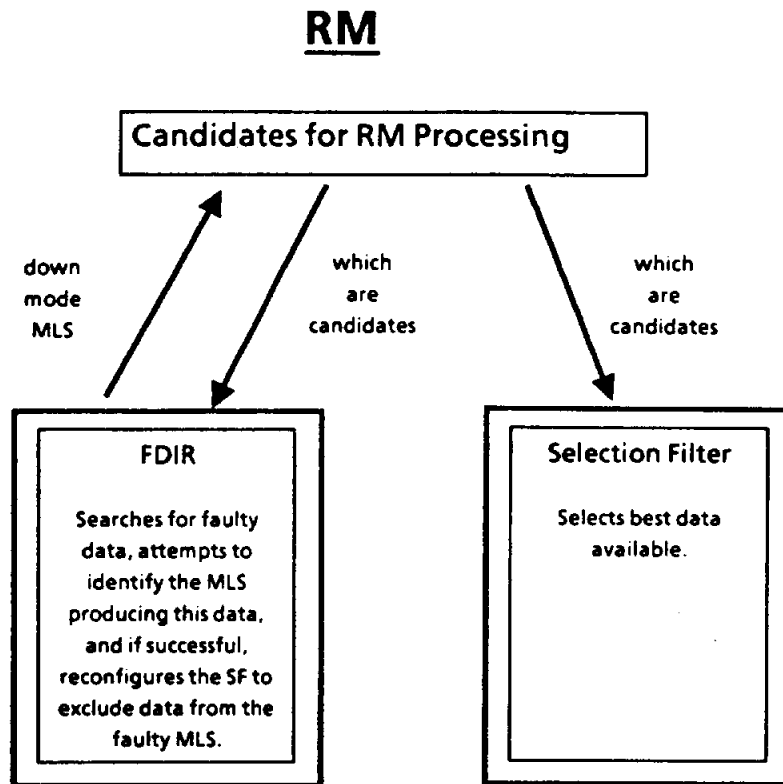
RM

Candidates for RM Processing

down mode MLS

which are candidates

which are candidates

FDIR

Searches for faulty data, attempts to identify the MLS producing this data, and if successful, reconfigures the SF to exclude data from the faulty MLS.

Selection Filter

Selects best data available.